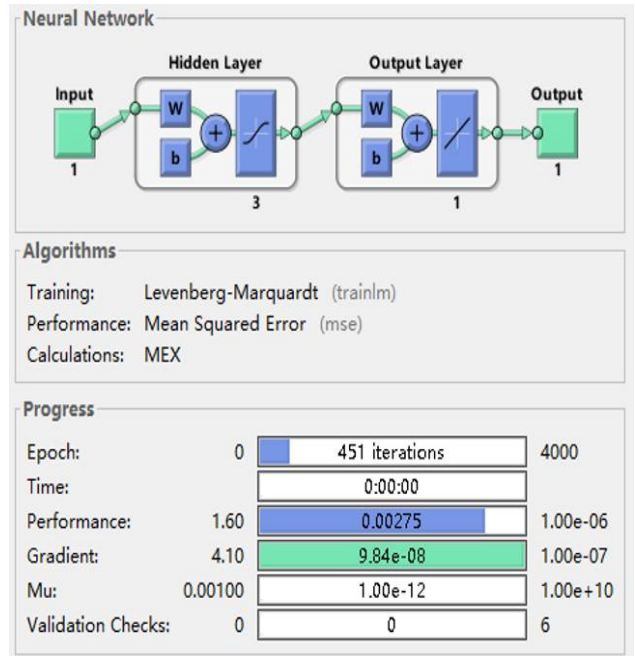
Neural Network

Hidden Layer

Output Layer

Input

W

+

b

W

+

b

Output

1

3

1

1

Algorithms

Training: Levenberg-Marquardt (trainlm)
Performance: Mean Squared Error (mse)
Calculations: MEX

Progress

| | | | |
|---|---|---|---|
| Epoch: | 0 | 451 iterations | 4000 |
| Time: | | 0:00:00 | |
| Performance: | 1.60 | 0.00275 | 1.00e-06 |
| Gradient: | 4.10 | 9.84e-08 | 1.00e-07 |
| Mu: | 0.00100 | 1.00e-12 | 1.00e+10 |
| Validation Checks: | 0 | 0 | 6 |